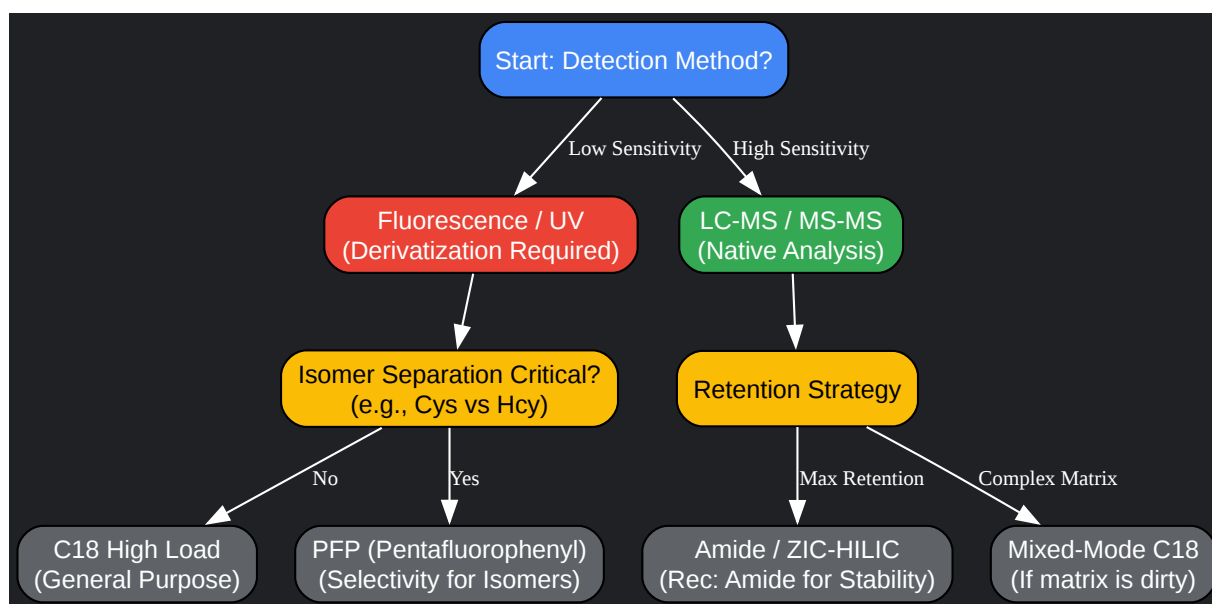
Start: Detection Method?

Low Sensitivity

High Sensitivity

Fluorescence / UV
(Derivatization Required)

LC-MS / MS-MS
(Native Analysis)

Isomer Separation Critical?
(e.g., Cys vs Hcy)

Retention Strategy

No

Yes

Max Retention

Complex Matrix

C18 High Load
(General Purpose)

PFP (Pentafluorophenyl)
(Selectivity for Isomers)

Amide / ZIC-HILIC
(Rec: Amide for Stability)

Mixed-Mode C18
(If matrix is dirty)